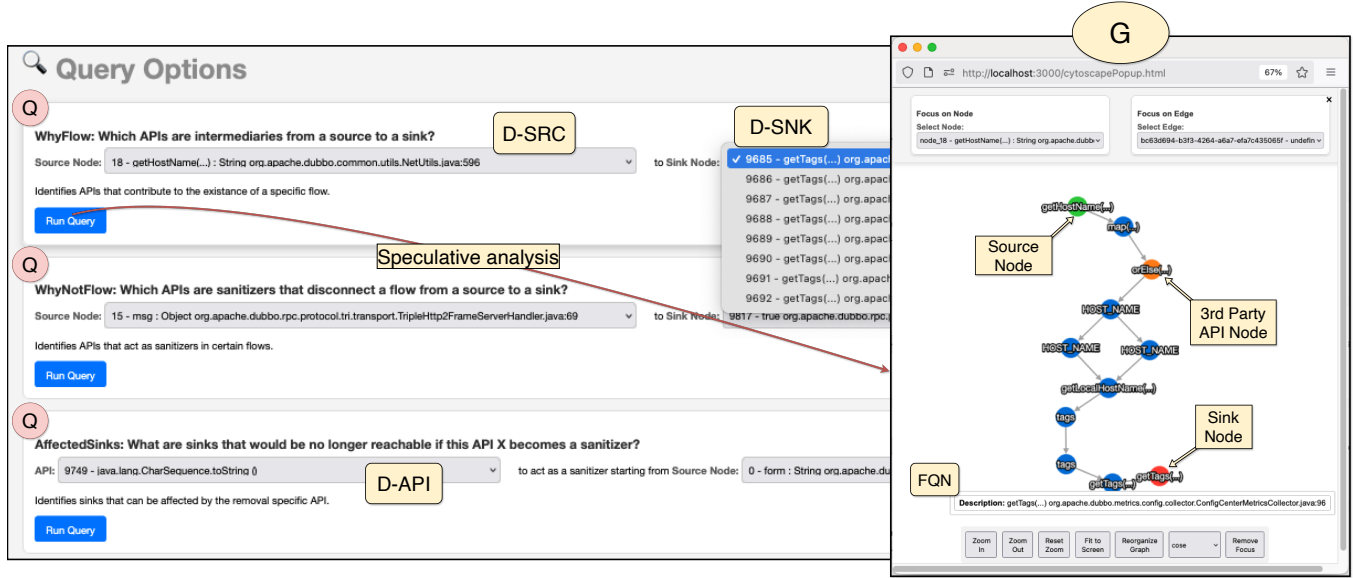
Query Options

Q

WhyFlow: Which APIs are intermediaries from a source to a sink?

D-SRC

D-SNK

Source Node: 18 - getHostName(...) : String org.apache.dubbo.common.utils.NetUtils.java:596

to Sink Node:

✓ 9685 - getTags(...) org.apac
9686 - getTags(...) org.apac
9687 - getTags(...) org.apac
9688 - getTags(...) org.apac
9689 - getTags(...) org.apac
9690 - getTags(...) org.apac
9691 - getTags(...) org.apac
9692 - getTags(...) org.apac

Identifies APIs that contribute to the existance of a specific flow.

Run Query

Speculative analysis

Q

WhyNotFlow: Which APIs are sanitizers that disconnect a flow from a source to a sink?

Source Node: 15 - msg : Object org.apache.dubbo.rpc.protocol.tri.transport.TripleHttp2FrameServerHandler.java:69

to Sink Node: 9817 - true org.apache.dubbo.rpc.

Identifies APIs that act as sanitizers in certain flows.

Run Query

Q

AffectedSinks: What are sinks that would be no longer reachable if this API X becomes a sanitizer?

API: 9749 - java.lang.CharSequence.toString ()

D-API

to act as a sanitizer starting from Source Node: 0 - form : String org.apache.du

Identifies sinks that can be affected by the removal specific API.

Run Query

G

http://localhost:3000/cytoscapePopup.html

67%

Focus on Node
Select Node:
node_18 - getHostName(...) : String org.apache.dubb

Focus on Edge
Select Edge:
bc63d694-b3f3-4264-a6a7-efa7c435065f - undefin

×

getHostName(...)

map(...)

Source Node

orElse(...)

3rd Party API Node

HOST_NAME

HOST_NAME

HOST_NAME

getLocalHostName(...)

tags

Sink Node

tags

getTags(...)

getTags(...)

FQN

Description: getTags(...) org.apache.dubbo.metrics.config.collector.ConfigCenterMetricsCollector.java:96

Zoom In

Zoom Out

Reset Zoom

Fit to Screen

Reorganize Graph

cose

Remove Focus